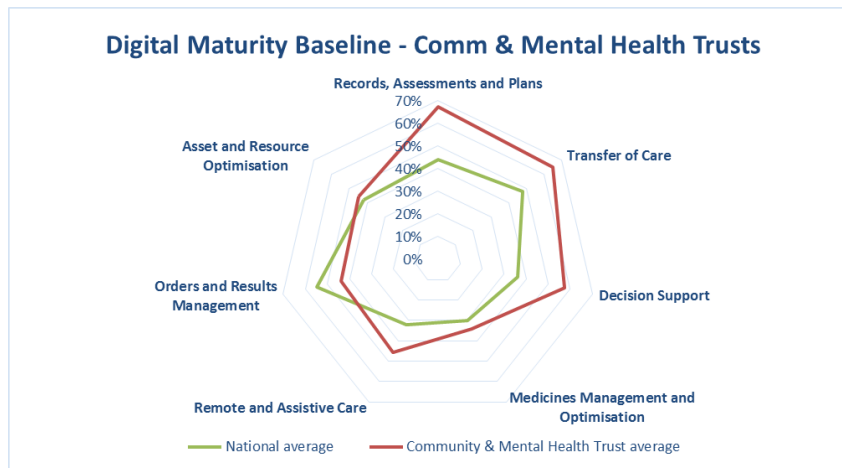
Digital Maturity Baseline - Comm & Mental Health Trusts

Records, Assessments and Plans

70%
60%
50%
40%
30%
20%
10%
0%

Transfer of Care

Decision Support

Medicines Management and Optimisation

Remote and Assistive Care

Orders and Results Management

Asset and Resource Optimisation

National average
Community & Mental Health Trust average